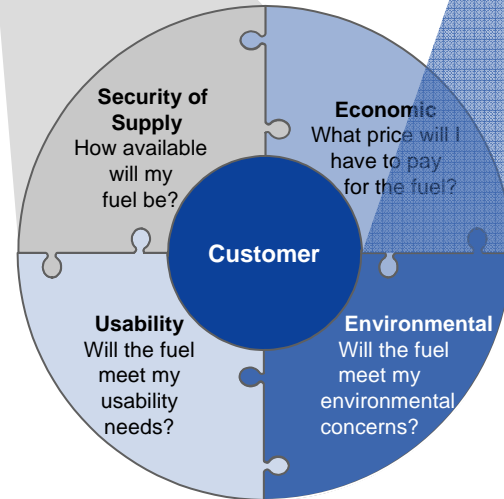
Security of Supply
How available will my fuel be?

Economic
What price will I have to pay for the fuel?

Customer

Usability
Will the fuel meet my usability needs?

Environmental
Will the fuel meet my environmental concerns?